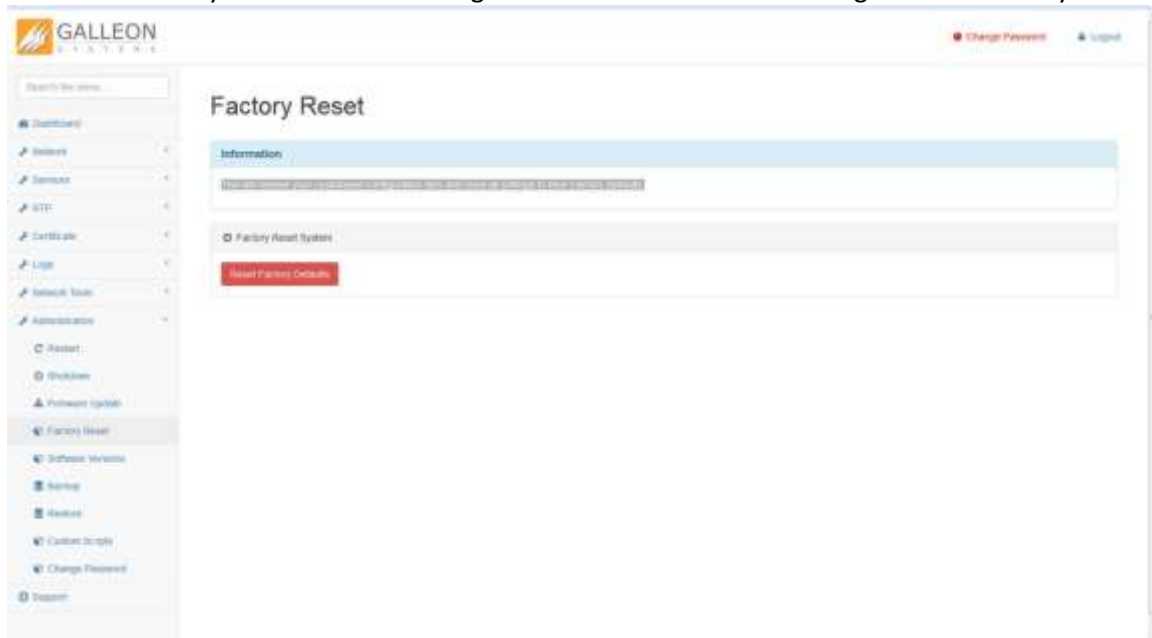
GALLEON
SYSTEMS

Change Password
Logout

Search the menu...
Dashboard
Network
Services
NTP
Certificate
Logs
Network Tools
Administration
Restart
Shutdown
Firmware Update
Factory Reset
Software Versions
Backup
Restore
Custom Scripts
Change Password
Support

Factory Reset

Information

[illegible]

Factory Reset System

Reset Factory Defaults